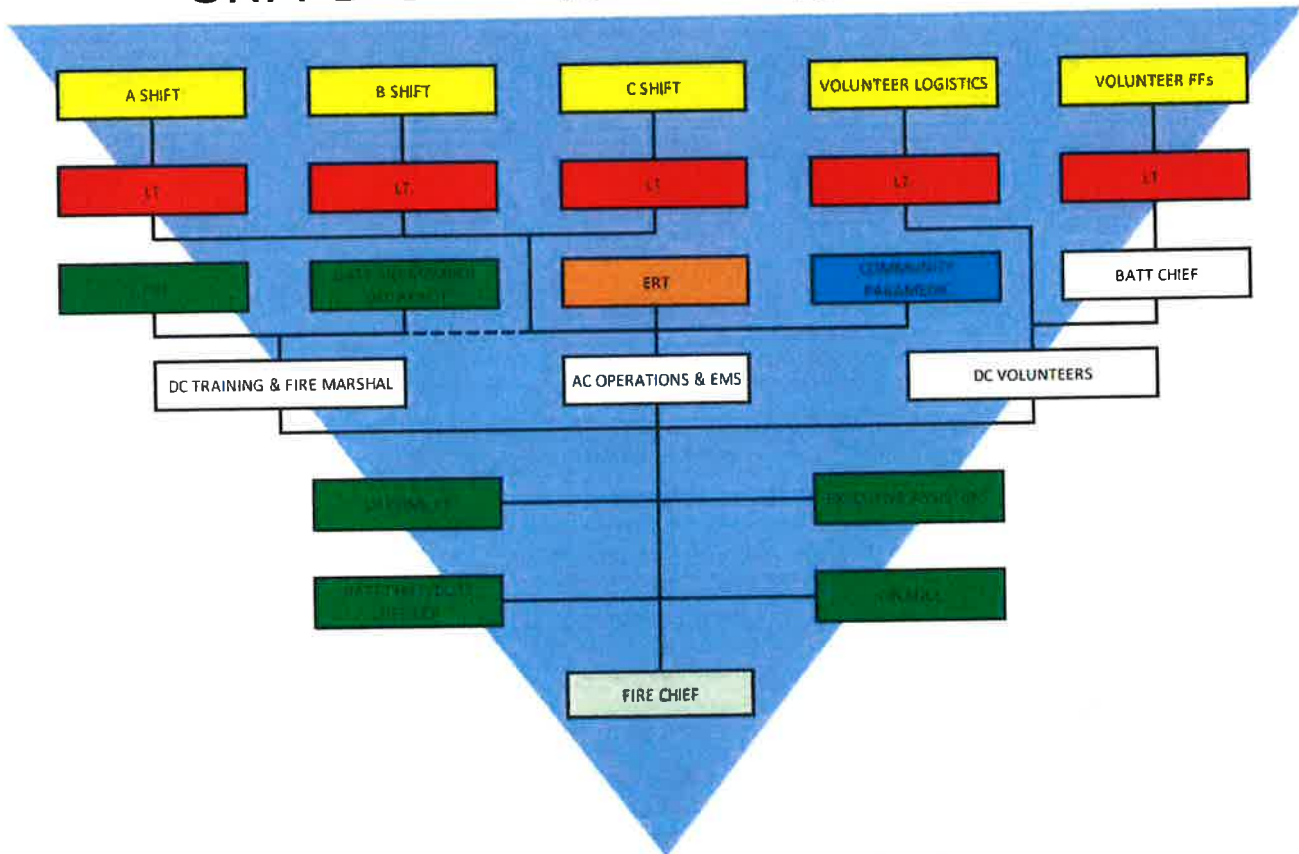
A SHIFT

B SHIFT

C SHIFT

VOLUNTEER LOGISTICS

VOLUNTEER FFs

LT

LT.

LT

LT

LT

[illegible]

DATA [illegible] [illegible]

ERT

COMMUNITY PARAMEDIC

BATT CHIEF

DC TRAINING & FIRE MARSHAL

AC OPERATIONS & EMS

DC VOLUNTEERS

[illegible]

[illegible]

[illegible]

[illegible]

FIRE CHIEF